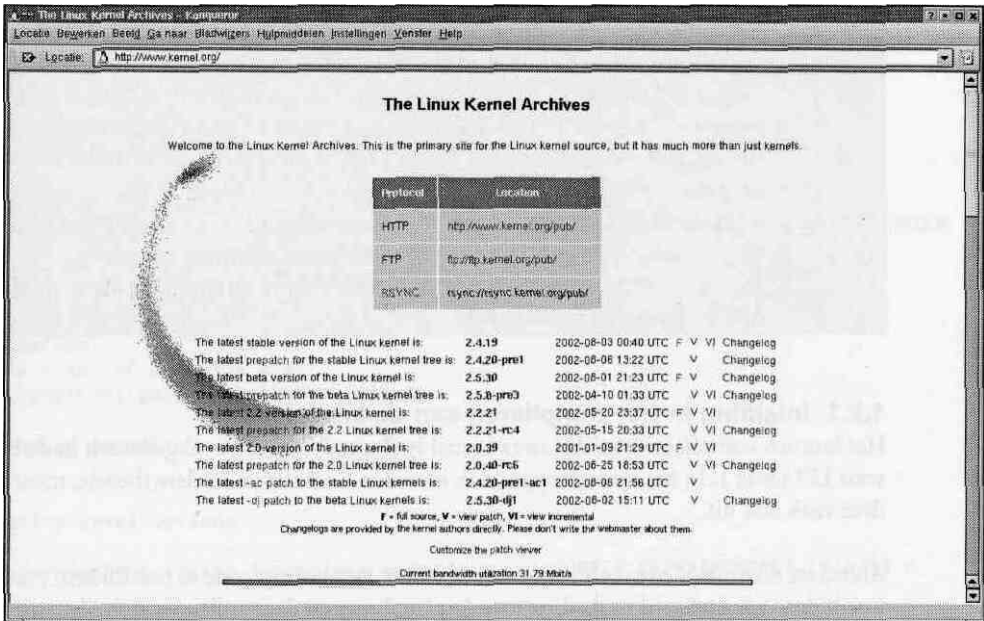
The Linux Kernel Archives - Konqueror

Locatie Bewerken Beeld Ga naar Bladwijzers Hulpmiddelen Instellingen Venster Help

Locatie: http://www.kernel.org/

The Linux Kernel Archives

Welcome to the Linux Kernel Archives. This is the primary site for the Linux kernel source, but it has much more than just kernels.

| Protocol | Location |
|---|---|
| HTTP | http://www.kernel.org/pub/ |
| FTP | ftp://ftp.kernel.org/pub/ |
| RSYNC | rsync://rsync.kernel.org/pub/ |

| | | | | |
|---|---|---|---|---|
| The latest stable version of the Linux kernel is: | 2.4.19 | 2002-08-03 00:40 UTC | F V VI | Changelog |
| The latest prepatch for the stable Linux kernel tree is: | 2.4.20-pre1 | 2002-08-06 13:22 UTC | V | Changelog |
| The latest beta version of the Linux kernel is: | 2.5.30 | 2002-08-01 21:23 UTC | F V | Changelog |
| The latest prepatch for the beta Linux kernel tree is: | 2.5.8-pre3 | 2002-04-10 01:33 UTC | V VI | Changelog |
| The latest 2.2 version of the Linux kernel is: | 2.2.21 | 2002-05-20 23:37 UTC | F V VI | |
| The latest prepatch for the 2.2 Linux kernel tree is: | 2.2.21-rc4 | 2002-05-15 20:33 UTC | V VI | Changelog |
| The latest 2.0 version of the Linux kernel is: | 2.0.39 | 2001-01-09 21:29 UTC | F V VI | |
| The latest prepatch for the 2.0 Linux kernel tree is: | 2.0.40-rc6 | 2002-06-25 18:53 UTC | V VI | Changelog |
| The latest -ac patch to the stable Linux kernels is: | 2.4.20-pre1-ac1 | 2002-08-06 21:56 UTC | V | |
| The latest -dj patch to the beta Linux kernels is: | 2.5.30-dj1 | 2002-08-02 15:11 UTC | V | Changelog |

F = full source, V = view patch, VI = view incremental
Changelogs are provided by the kernel authors directly. Please don't write the webmaster about them.

Customize the patch viewer

Current bandwidth utilization 31.79 Mbit/s